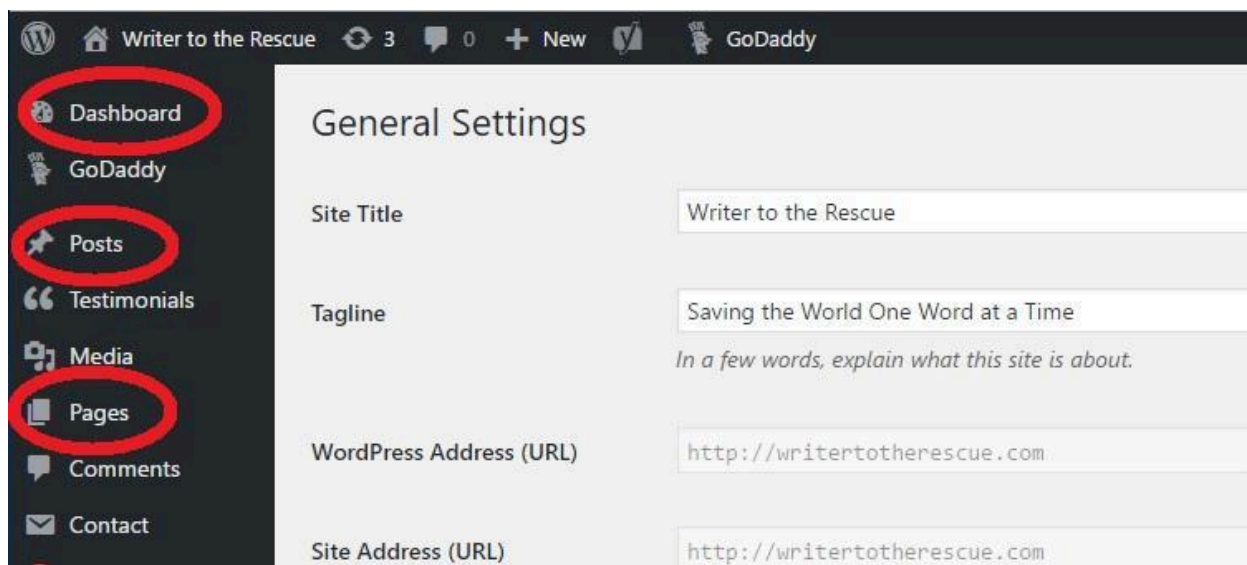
Writer to the Rescue 3 0 New GoDaddy

Dashboard
GoDaddy
Posts
Testimonials
Media
Pages
Comments
Contact

General Settings

Site Title
Writer to the Rescue

Tagline
Saving the World One Word at a Time
In a few words, explain what this site is about.

WordPress Address (URL)
http://writertotherescue.com

Site Address (URL)
http://writertotherescue.com